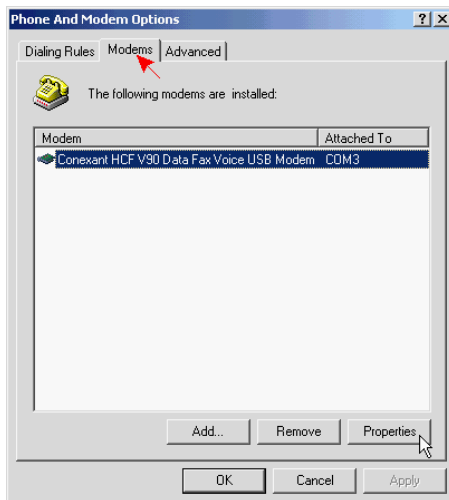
Phone And Modem Options

?

X

Dialing Rules

Modems

Advanced

The following modems are installed:

| Modem | Attached To |
|---|---|
| Conexant HCF V90 Data Fax Voice USB Modem | COM3 |

Add...

Remove

Properties

OK

Cancel

Apply